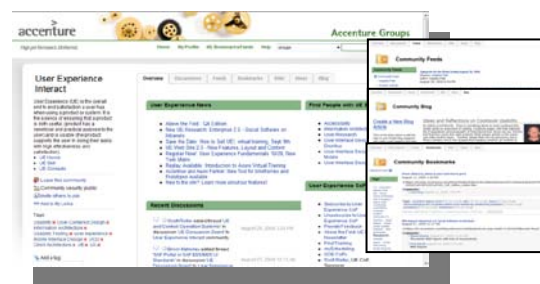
accenture

High performance. Delivered.

Accenture Groups

Home My Profile All Bookmarks/Feeds Help

User Experience Interact

Overview Discussions Feeds Bookmarks Wiki News Blog

User Experience News

Recent Discussions

Find People with UE S

User Experience Co

Community Feeds

Community Blog

Create a New Blog Article

Community Bookmarks

Leave this community

Community usage profile

Invite others to join

Add to My Links

Add a tag